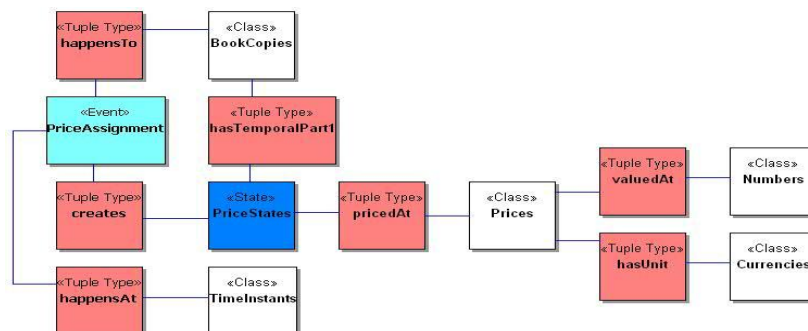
«Tuple Type»
happensTo

«Class»
BookCopies

«Event»
PriceAssignment

«Tuple Type»
hasTemporalPart1

«Tuple Type»
creates

«State»
PriceStates

«Tuple Type»
pricedAt

«Class»
Prices

«Tuple Type»
valuedAt

«Class»
Numbers

«Tuple Type»
hasUnit

«Class»
Currencies

«Tuple Type»
happensAt

«Class»
TimeInstants